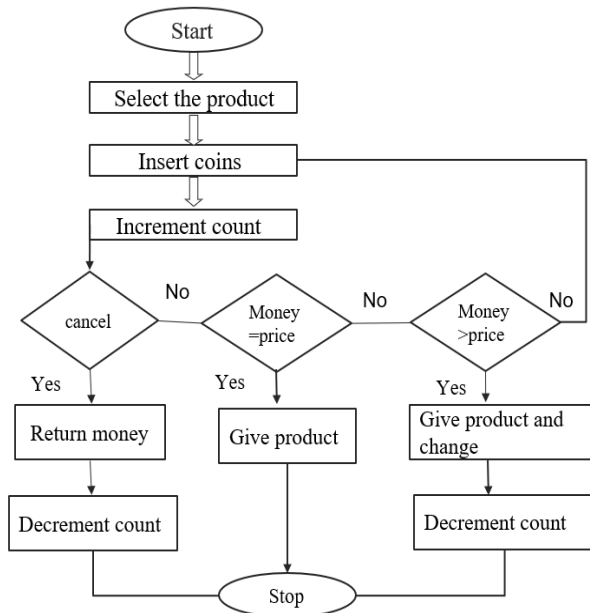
Start

Select the product

Insert coins

Increment count

cancel

No

Money =price

No

Money >price

No

Yes

Yes

Yes

Return money

Give product

Give product and change

Decrement count

Decrement count

Stop